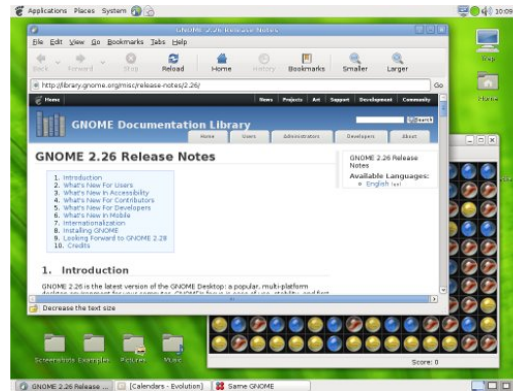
Applications Places System

10:09

GNOME 2.26 Release Notes

File Edit View Go Bookmarks Tabs Help

Back Forward Stop Reload Home History Bookmarks Smaller Larger

http://library.gnome.org/misc/release-notes/2.26/

Go

Home

News Projects Art Support Development Community

GNOME Documentation Library

Search

Home Users Administrators Developers About

GNOME 2.26 Release Notes

1. Introduction
2. What's New For Users
3. What's New In Accessibility
4. What's New For Contributors
5. What's New For Developers
6. What's New In Mobile
7. Internationalization
8. Installing GNOME
9. Looking Forward to GNOME 2.28
10. Credits

GNOME 2.26 Release Notes

Available Languages:
English (en)

1. Introduction

GNOME 2.26 is the latest version of the GNOME Desktop: a popular, multi-platform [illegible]

Decrease the text size

Trash

Home

Score: 0

Screenshots Examples Pictures Music

GNOME 2.26 Release ... [Calendars - Evolution] Same GNOME